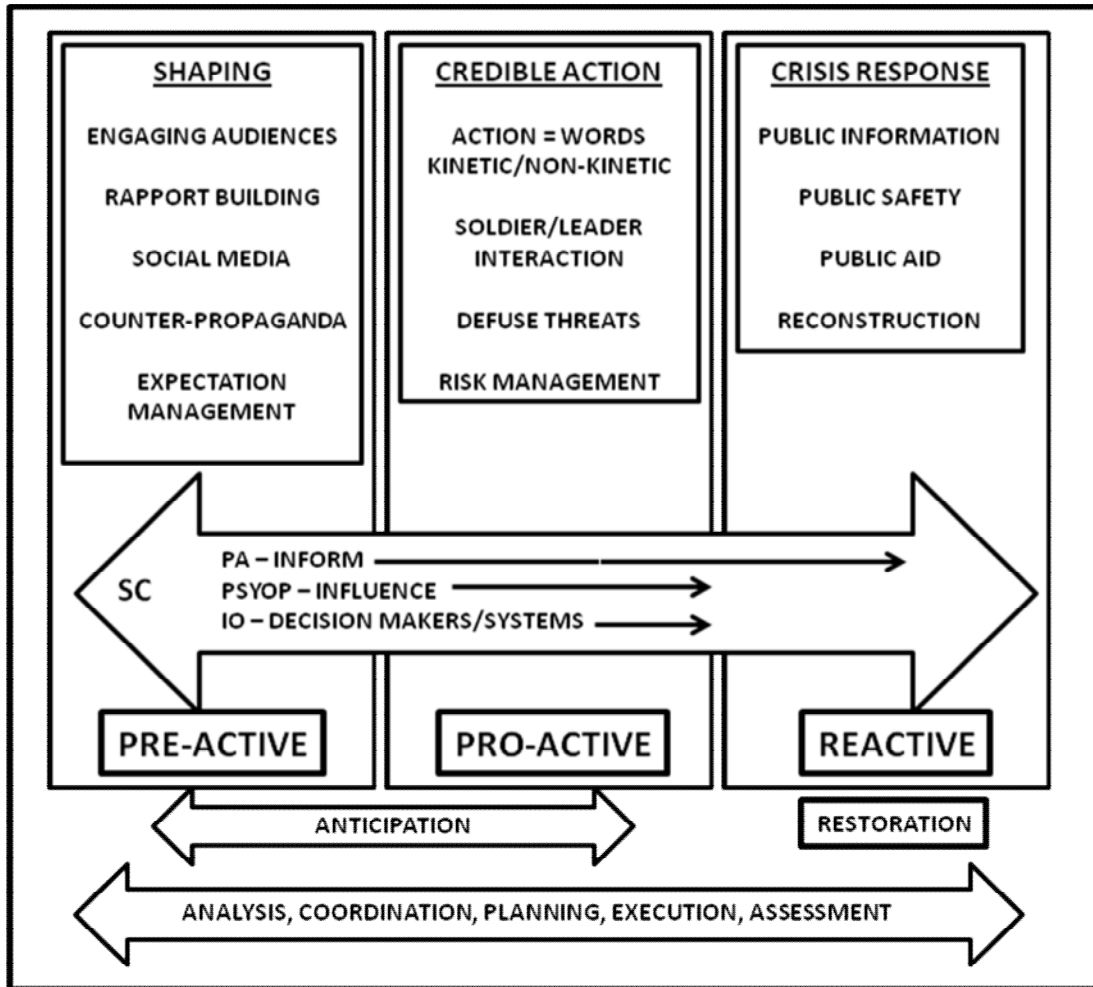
SHAPING

ENGAGING AUDIENCES

RAPPORT BUILDING

SOCIAL MEDIA

COUNTER-PROPAGANDA

EXPECTATION MANAGEMENT

CREDIBLE ACTION

ACTION = WORDS KINETIC/NON-KINETIC

SOLDIER/LEADER INTERACTION

DEFUSE THREATS

RISK MANAGEMENT

CRISIS RESPONSE

PUBLIC INFORMATION

PUBLIC SAFETY

PUBLIC AID

RECONSTRUCTION

SC

PA – INFORM

PSYOP – INFLUENCE

IO – DECISION MAKERS/SYSTEMS

PRE-ACTIVE

PRO-ACTIVE

REACTIVE

ANTICIPATION

RESTORATION

ANALYSIS, COORDINATION, PLANNING, EXECUTION, ASSESSMENT